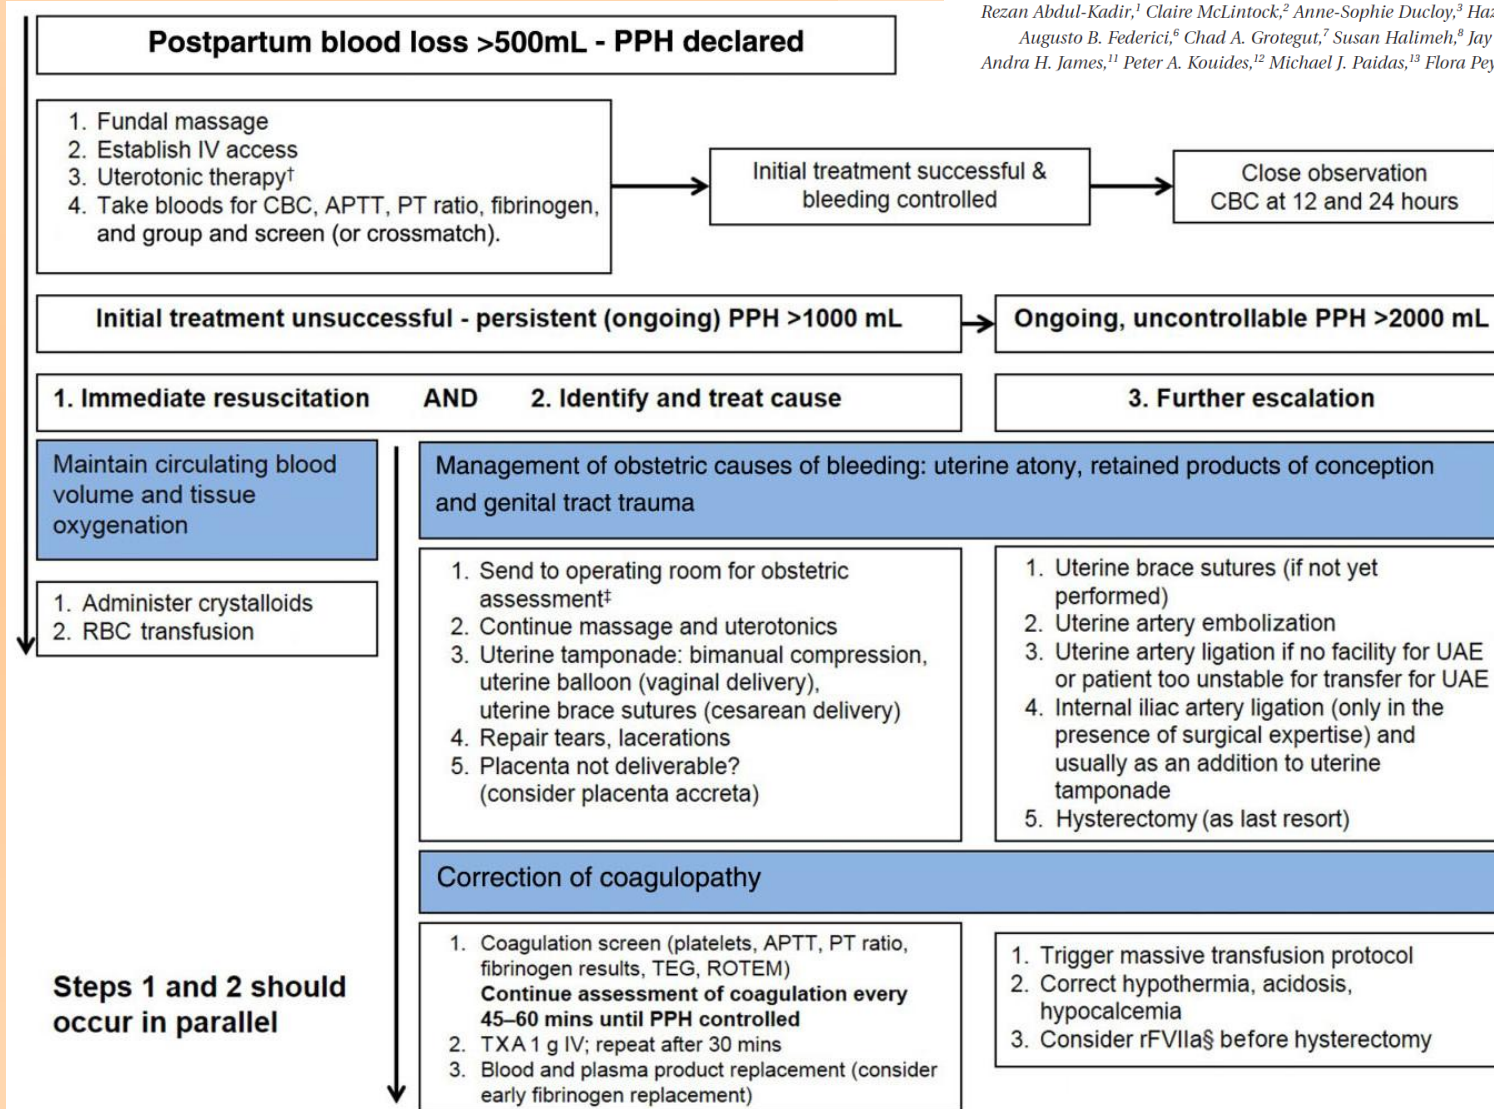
Rezan Abdul-Kadir,$^1$ Claire McLintock,$^2$ Anne-Sophie Ducloy,$^3$ Ha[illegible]
Augusto B. Federici,$^6$ Chad A. Grotegut,$^7$ Susan Halimeh,$^8$ Jay
Andra H. James,$^{11}$ Peter A. Kouides,$^{12}$ Michael J. Paidas,$^{13}$ Flora Pe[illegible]

Postpartum blood loss >500mL - PPH declared

1. Fundal massage
2. Establish IV access
3. Uterotonic therapy$^†$
4. Take bloods for CBC, APTT, PT ratio, fibrinogen, and group and screen (or crossmatch).

Initial treatment successful & bleeding controlled

Close observation
CBC at 12 and 24 hours

Initial treatment unsuccessful - persistent (ongoing) PPH >1000 mL

Ongoing, uncontrollable PPH >2000 mL

1. Immediate resuscitation AND 2. Identify and treat cause

3. Further escalation

Maintain circulating blood volume and tissue oxygenation

1. Administer crystalloids
2. RBC transfusion

Management of obstetric causes of bleeding: uterine atony, retained products of conception and genital tract trauma

1. Send to operating room for obstetric assessment$^‡$
2. Continue massage and uterotonics
3. Uterine tamponade: bimanual compression, uterine balloon (vaginal delivery), uterine brace sutures (cesarean delivery)
4. Repair tears, lacerations
5. Placenta not deliverable? (consider placenta accreta)

1. Uterine brace sutures (if not yet performed)
2. Uterine artery embolization
3. Uterine artery ligation if no facility for UAE or patient too unstable for transfer for UAE
4. Internal iliac artery ligation (only in the presence of surgical expertise) and usually as an addition to uterine tamponade
5. Hysterectomy (as last resort)

Correction of coagulopathy

1. Coagulation screen (platelets, APTT, PT ratio, fibrinogen results, TEG, ROTEM)
Continue assessment of coagulation every 45–60 mins until PPH controlled
2. TXA 1 g IV; repeat after 30 mins
3. Blood and plasma product replacement (consider early fibrinogen replacement)

1. Trigger massive transfusion protocol
2. Correct hypothermia, acidosis, hypocalcemia
3. Consider rFVIIa§ before hysterectomy

Steps 1 and 2 should occur in parallel